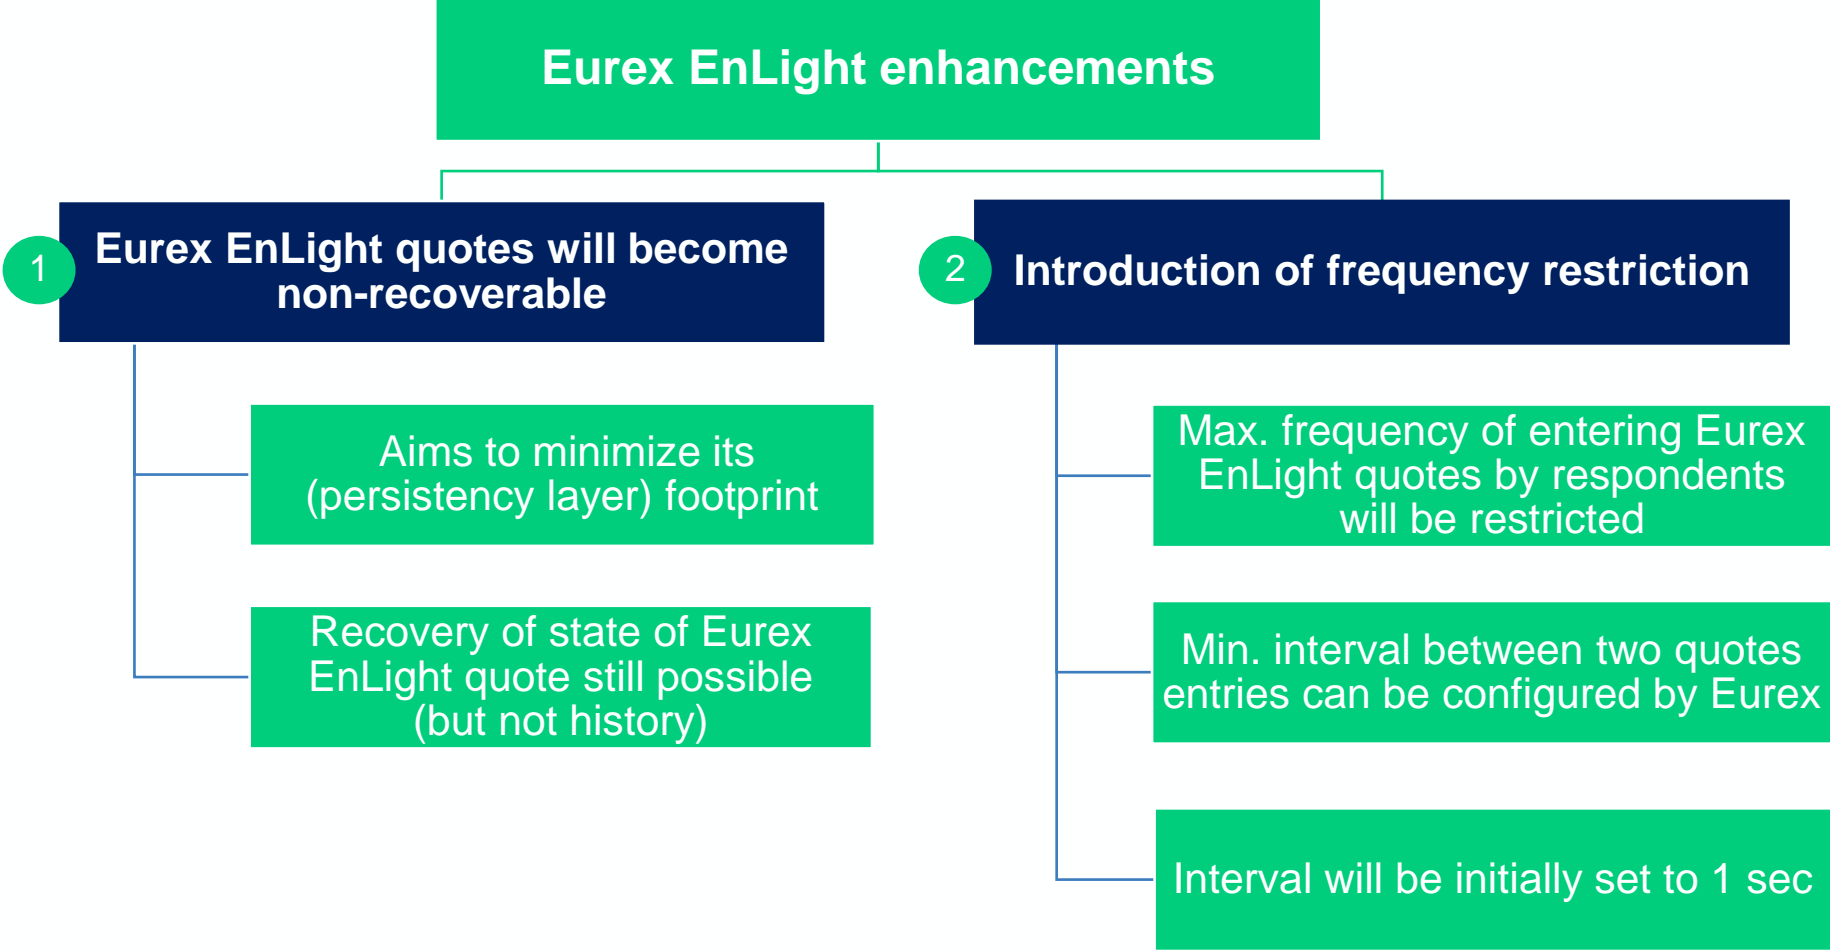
Eurex EnLight enhancements

1

Eurex EnLight quotes will become non-recoverable

Aims to minimize its (persistency layer) footprint

Recovery of state of Eurex EnLight quote still possible (but not history)

2

Introduction of frequency restriction

Max. frequency of entering Eurex EnLight quotes by respondents will be restricted

Min. interval between two quotes entries can be configured by Eurex

Interval will be initially set to 1 sec